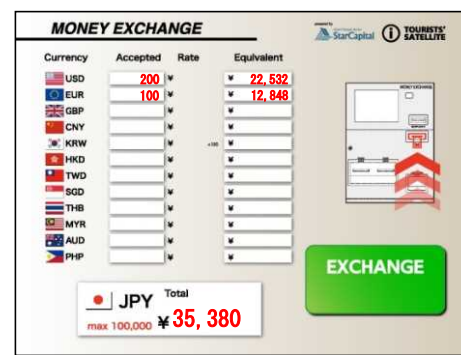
MONEY EXCHANGE

powered by StarCapital

TOURISTS' SATELLITE

| Currency | Accepted | Rate | Equivalent |
|---|---|---|---|
| USD | 200 | ¥ | ¥ 22, 532 |
| EUR | 100 | ¥ | ¥ 12, 848 |
| GBP | | ¥ | ¥ |
| CNY | | ¥ | ¥ |
| KRW | | ¥ | ×100 ¥ |
| HKD | | ¥ | ¥ |
| TWD | | ¥ | ¥ |
| SGD | | ¥ | ¥ |
| THB | | ¥ | ¥ |
| MYR | | ¥ | ¥ |
| AUD | | ¥ | ¥ |
| PHP | | ¥ | ¥ |

MONEY EXCHANGE

EXCHANGE

JPY Total

max 100,000 ¥ 35, 380